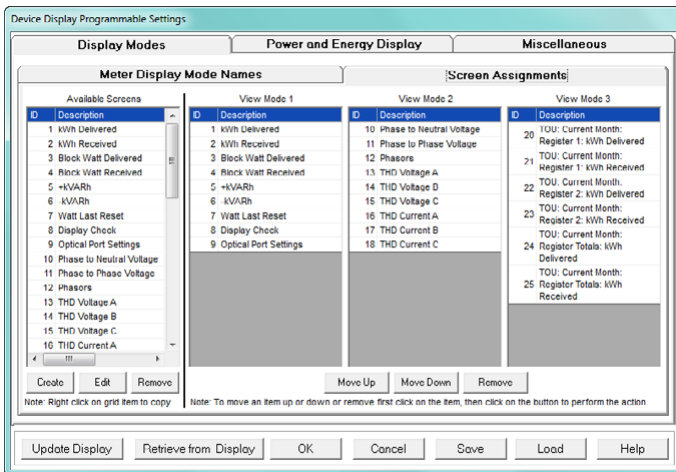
Device Display Programmable Settings

Display Modes | Power and Energy Display | Miscellaneous

Meter Display Mode Names | Screen Assignments

Available Screens

| ID | Description |
|---|---|
| 1 | kWh Delivered |
| 2 | kWh Received |
| 3 | Block Watt Delivered |
| 4 | Block Watt Received |
| 5 | +kVARh |
| 6 | -kVARh |
| 7 | Watt Last Reset |
| 8 | Display Check |
| 9 | Optical Port Settings |
| 10 | Phase to Neutral Voltage |
| 11 | Phase to Phase Voltage |
| 12 | Phasors |
| 13 | THD Voltage A |
| 14 | THD Voltage B |
| 15 | THD Voltage C |
| 16 | THD Current A |

View Mode 1

| ID | Description |
|---|---|
| 1 | kWh Delivered |
| 2 | kWh Received |
| 3 | Block Watt Delivered |
| 4 | Block Watt Received |
| 5 | +kVARh |
| 6 | -kVARh |
| 7 | Watt Last Reset |
| 8 | Display Check |
| 9 | Optical Port Settings |

View Mode 2

| ID | Description |
|---|---|
| 10 | Phase to Neutral Voltage |
| 11 | Phase to Phase Voltage |
| 12 | Phasors |
| 13 | THD Voltage A |
| 14 | THD Voltage B |
| 15 | THD Voltage C |
| 16 | THD Current A |
| 17 | THD Current B |
| 18 | THD Current C |

View Mode 3

| ID | Description |
|---|---|
| 20 | TOU: Current Month: Register 1: kWh Delivered |
| 21 | TOU: Current Month: Register 1: kWh Received |
| 22 | TOU: Current Month: Register 2: kWh Delivered |
| 23 | TOU: Current Month: Register 2: kWh Received |
| 24 | TOU: Current Month: Register Totals: kWh Delivered |
| 25 | TOU: Current Month: Register Totals: kWh Received |

Create | Edit | Remove

Note: Right click on grid item to copy

Move Up | Move Down | Remove

Note: To move an item up or down or remove first click on the item, then click on the button to perform the action.

Update Display | Retrieve from Display | OK | Cancel | Save | Load | Help